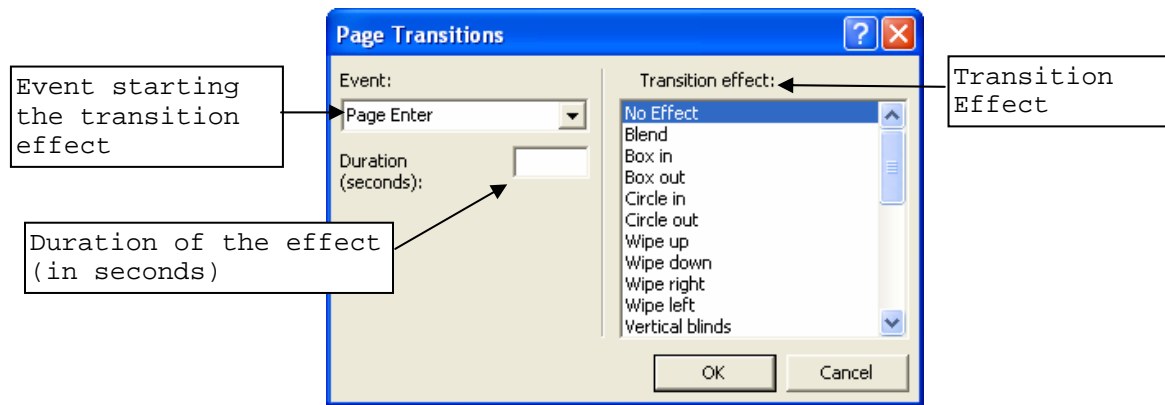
Page Transitions

Event starting the transition effect

Event:

Page Enter

Duration (seconds):

Duration of the effect (in seconds)

Transition effect:

Transition Effect

No Effect
Blend
Box in
Box out
Circle in
Circle out
Wipe up
Wipe down
Wipe right
Wipe left
Vertical blinds

OK

Cancel